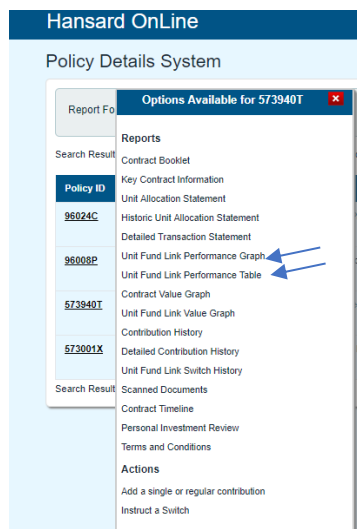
Hansard OnLine

Policy Details System

Report Fo

Search Result

Policy ID

96024C

96008P

573940T

573001X

Search Result

Options Available for 573940T

x

Reports

Contract Booklet

Key Contract Information

Unit Allocation Statement

Historic Unit Allocation Statement

Detailed Transaction Statement

Unit Fund Link Performance Graph

Unit Fund Link Performance Table

Contract Value Graph

Unit Fund Link Value Graph

Contribution History

Detailed Contribution History

Unit Fund Link Switch History

Scanned Documents

Contract Timeline

Personal Investment Review

Terms and Conditions

Actions

Add a single or regular contribution

Instruct a Switch